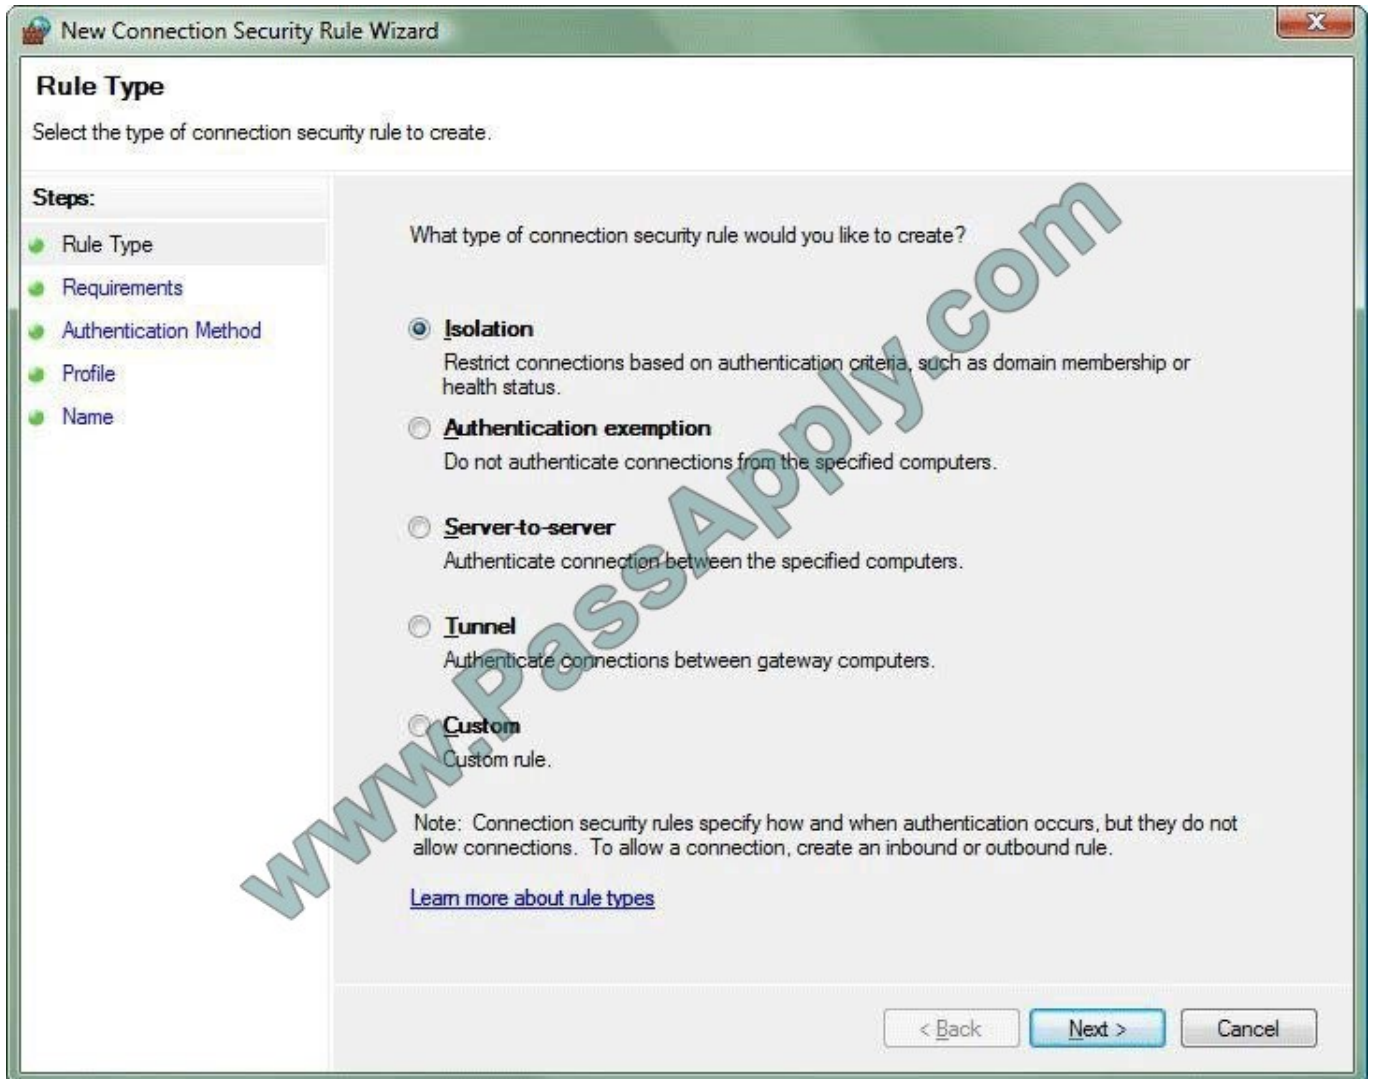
New Connection Security Rule Wizard

Rule Type

Select the type of connection security rule to create.

Steps:

Rule Type

Requirements

Authentication Method

Profile

Name

What type of connection security rule would you like to create?

Isolation

Restrict connections based on authentication criteria, such as domain membership or health status.

Authentication exemption

Do not authenticate connections from the specified computers.

Server-to-server

Authenticate connection between the specified computers.

Tunnel

Authenticate connections between gateway computers.

Custom

Custom rule.

Note: Connection security rules specify how and when authentication occurs, but they do not allow connections. To allow a connection, create an inbound or outbound rule.

Learn more about rule types

www.PassApply.com

< Back

Next >

Cancel